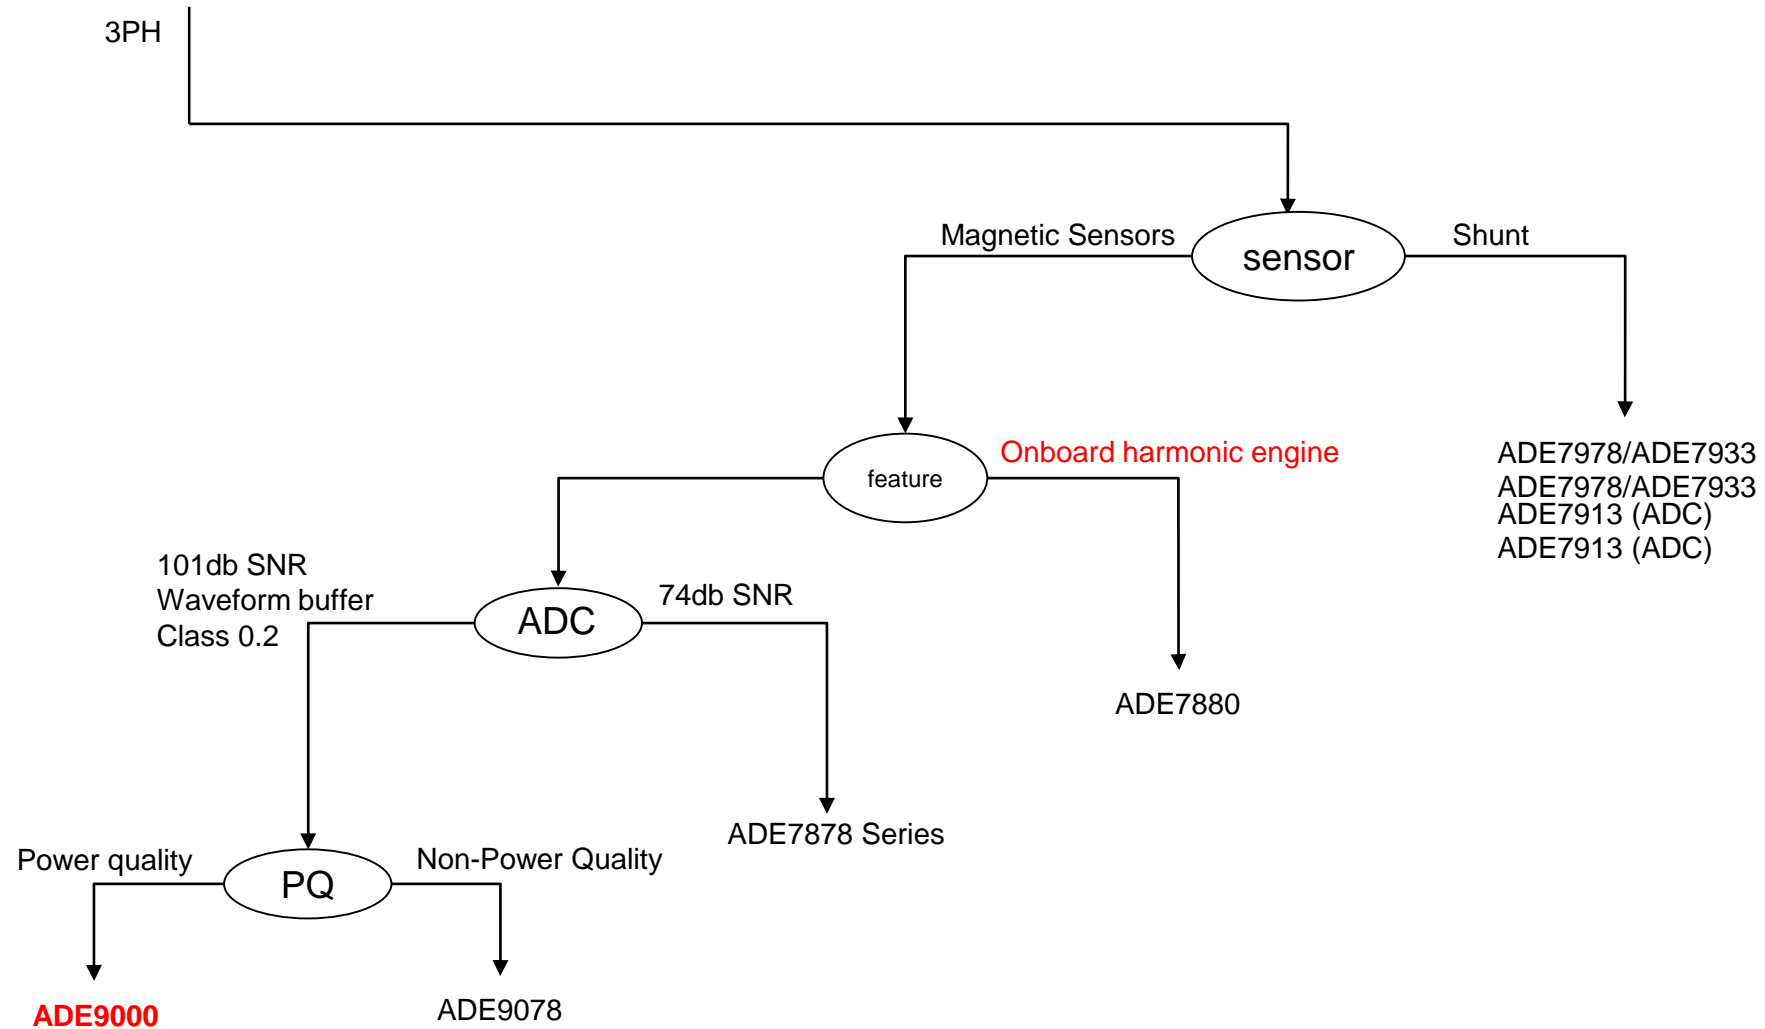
3PH

sensor

Magnetic Sensors

Shunt

feature

Onboard harmonic engine

ADE7978/ADE7933
ADE7978/ADE7933
ADE7913 (ADC)
ADE7913 (ADC)

101db SNR
Waveform buffer
Class 0.2

ADC

74db SNR

ADE7880

ADE7878 Series

Power quality

PQ

Non-Power Quality

ADE9000

ADE9078